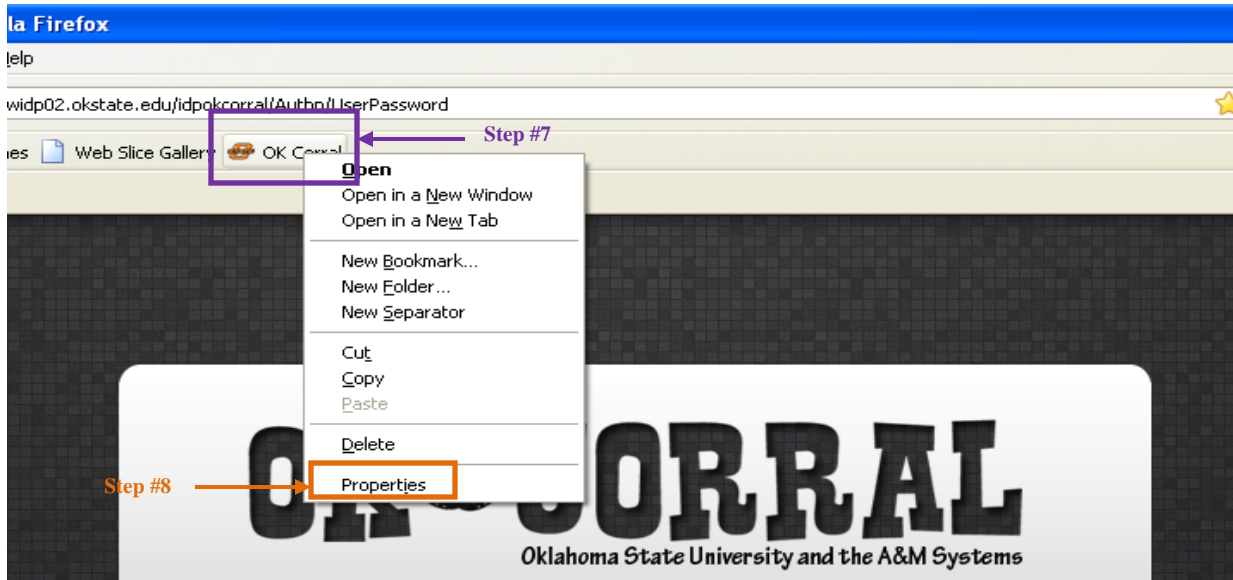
la Firefox

lelp

widp02.okstate.edu/idpokcorral/Authn/UserPassword

Step #7

es Web Slice Gallery OK Corral

Open
Open in a New Window
Open in a New Tab

New Bookmark...
New Folder...
New Separator

Cut
Copy
Paste

Delete

Step #8

Properties

OK CORRAL

Oklahoma State University and the A&M Systems